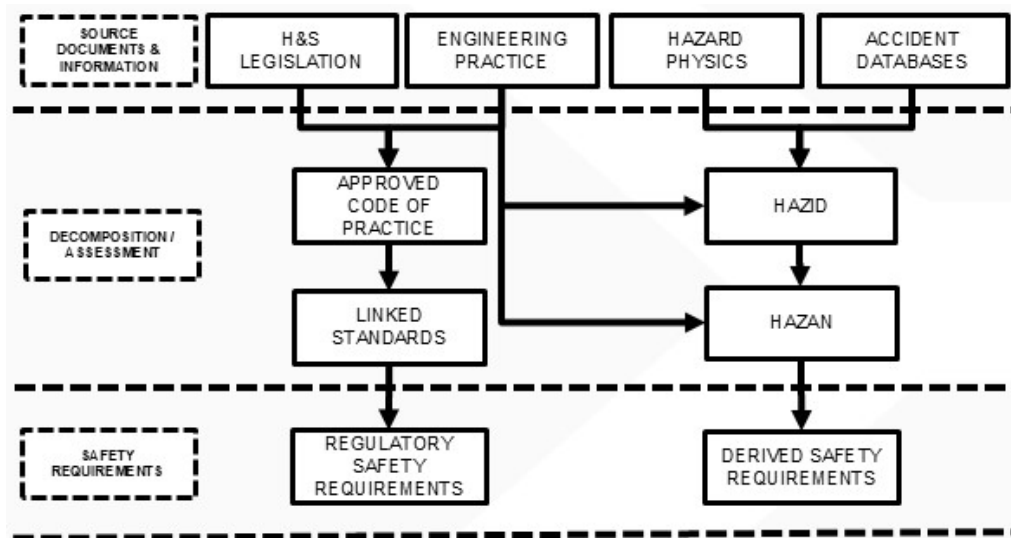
SOURCE DOCUMENTS & INFORMATION

H&S LEGISLATION

ENGINEERING PRACTICE

HAZARD PHYSICS

ACCIDENT DATABASES

APPROVED CODE OF PRACTICE

DECOMPOSITION / ASSESSMENT

HAZID

LINKED STANDARDS

HAZAN

SAFETY REQUIREMENTS

REGULATORY SAFETY REQUIREMENTS

DERIVED SAFETY REQUIREMENTS